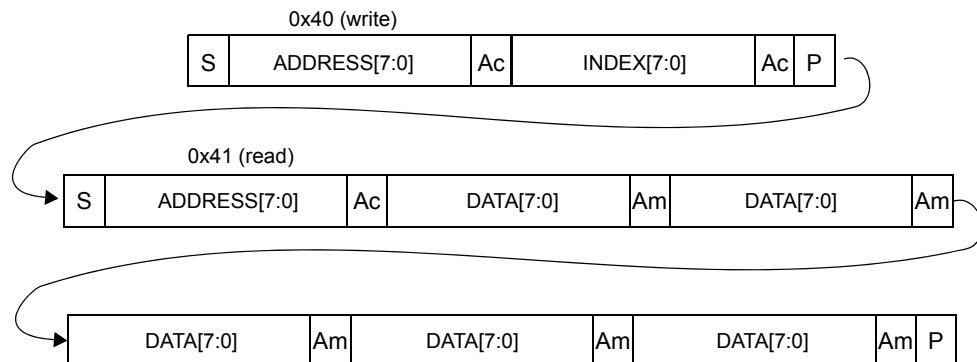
0x40 (write)

| S | ADDRESS[7:0] | Ac | INDEX[7:0] | Ac | P |
|---|---|---|---|---|---|

0x41 (read)

| S | ADDRESS[7:0] | Ac | DATA[7:0] | Am | DATA[7:0] | Am |
|---|---|---|---|---|---|---|

| DATA[7:0] | Am | DATA[7:0] | Am | DATA[7:0] | Am | P |
|---|---|---|---|---|---|---|